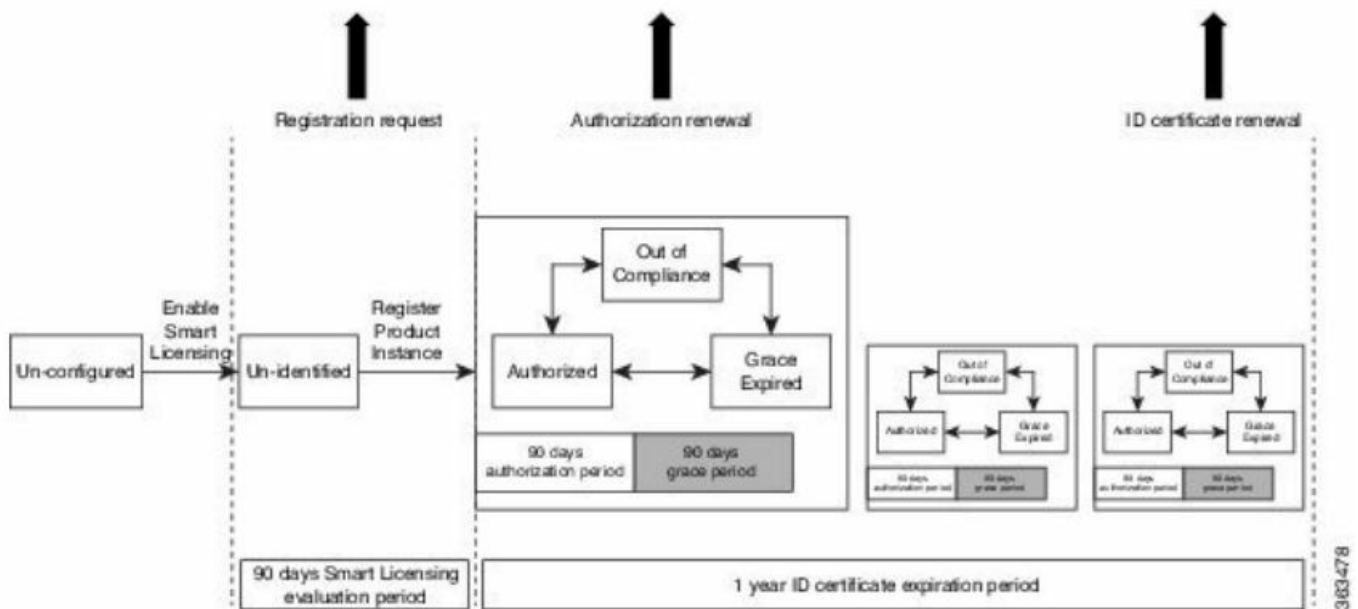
Registration request

Authorization renewal

ID certificate renewal

Un-configured

Enable Smart Licensing

Un-identified

Register Product Instance

Out of Compliance

Authorized

Grace Expired

90 days authorization period

90 days grace period

Out of Compliance

Authorized

Grace Expired

90 days authorization period

90 days grace period

Out of Compliance

Authorized

Grace Expired

90 days authorization period

90 days grace period

90 days Smart Licensing evaluation period

1 year ID certificate expiration period

363478